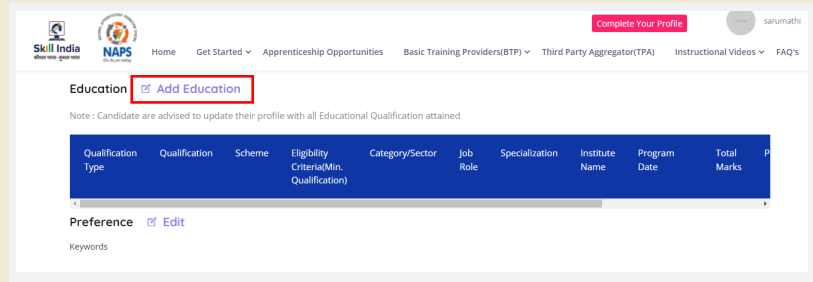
Skill India
कौशल भारत - कुशल भारत

NAPS

Complete Your Profile

sarumathi

Home Get Started Apprenticeship Opportunities Basic Training Providers(BTP) Third Party Aggregator(TPA) Instructional Videos FAQ's

Education Add Education

Note : Candidate are advised to update their profile with all Educational Qualification attained

| Qualification Type | Qualification | Scheme | Eligibility Criteria(Min. Qualification) | Category/Sector | Job Role | Specialization | Institute Name | Program Date | Total Marks | P |
|---|---|---|---|---|---|---|---|---|---|---|

Preference Edit

Keywords